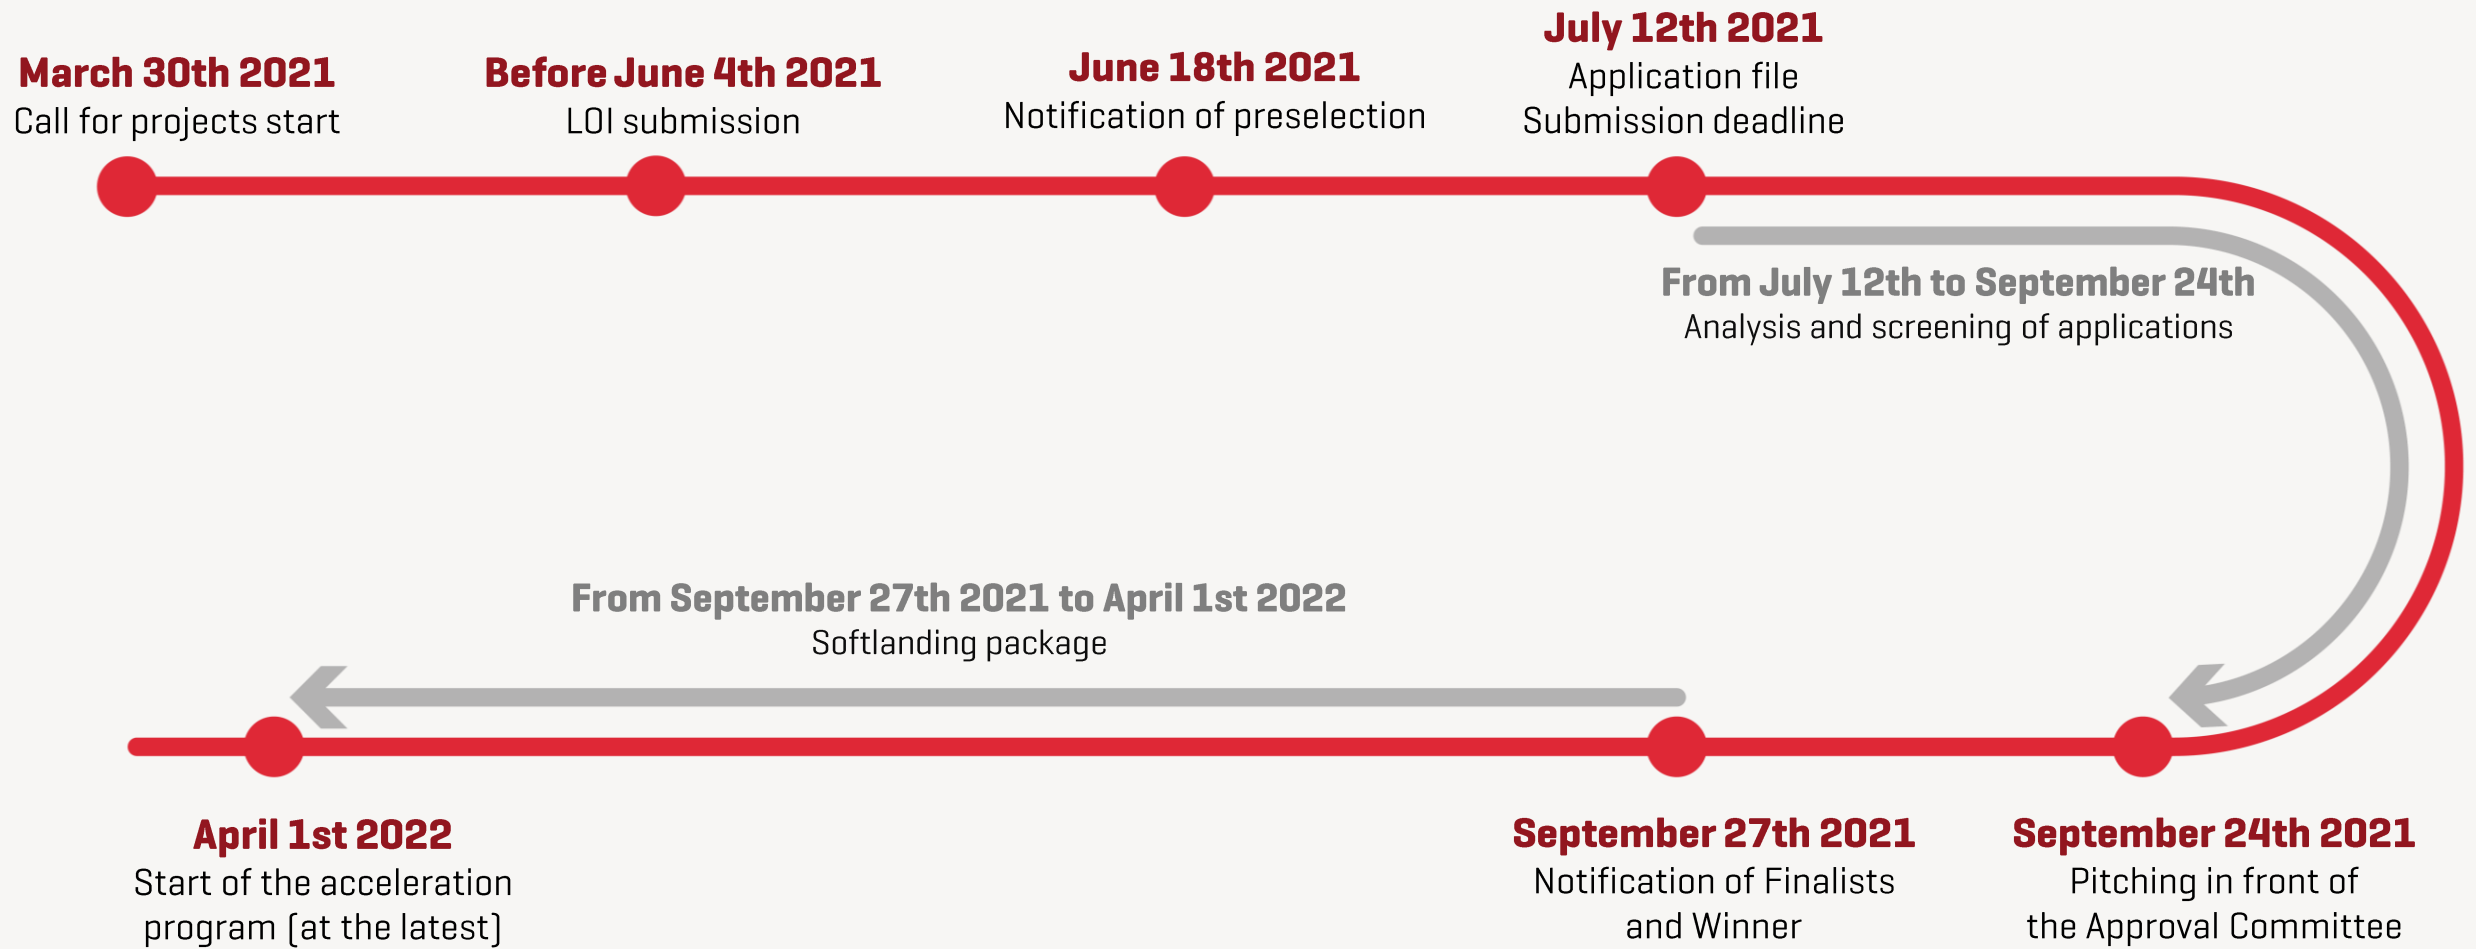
March 30th 2021
Call for projects start

Before June 4th 2021
LOI submission

June 18th 2021
Notification of preselection

July 12th 2021
Application file
Submission deadline

From July 12th to September 24th
Analysis and screening of applications

From September 27th 2021 to April 1st 2022
Softlanding package

April 1st 2022
Start of the acceleration program (at the latest)

September 27th 2021
Notification of Finalists and Winner

September 24th 2021
Pitching in front of the Approval Committee